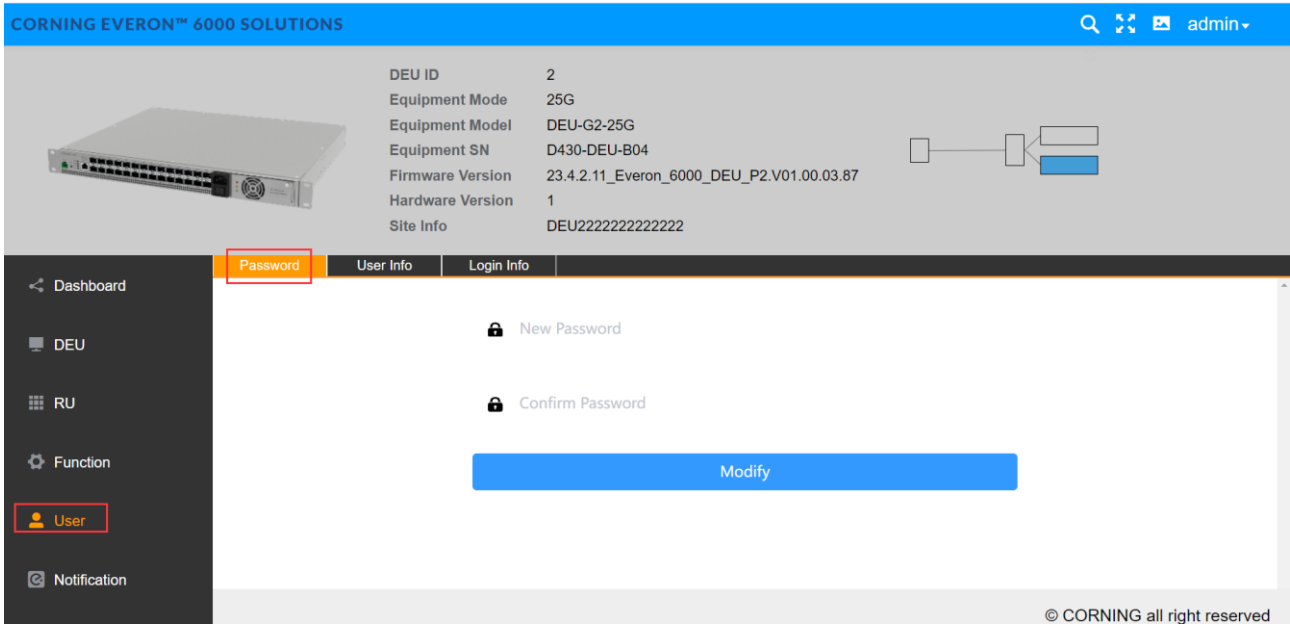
CORNING EVERON™ 6000 SOLUTIONS

admin

| | |
|---|---|
| DEU ID | 2 |
| Equipment Mode | 25G |
| Equipment Model | DEU-G2-25G |
| Equipment SN | D430-DEU-B04 |
| Firmware Version | 23.4.2.11_Everon_6000_DEU_P2.V01.00.03.87 |
| Hardware Version | 1 |
| Site Info | DEU2222222222222 |

Dashboard

DEU

RU

Function

User

Notification

Password | User Info | Login Info

New Password

Confirm Password

Modify

© CORNING all right reserved